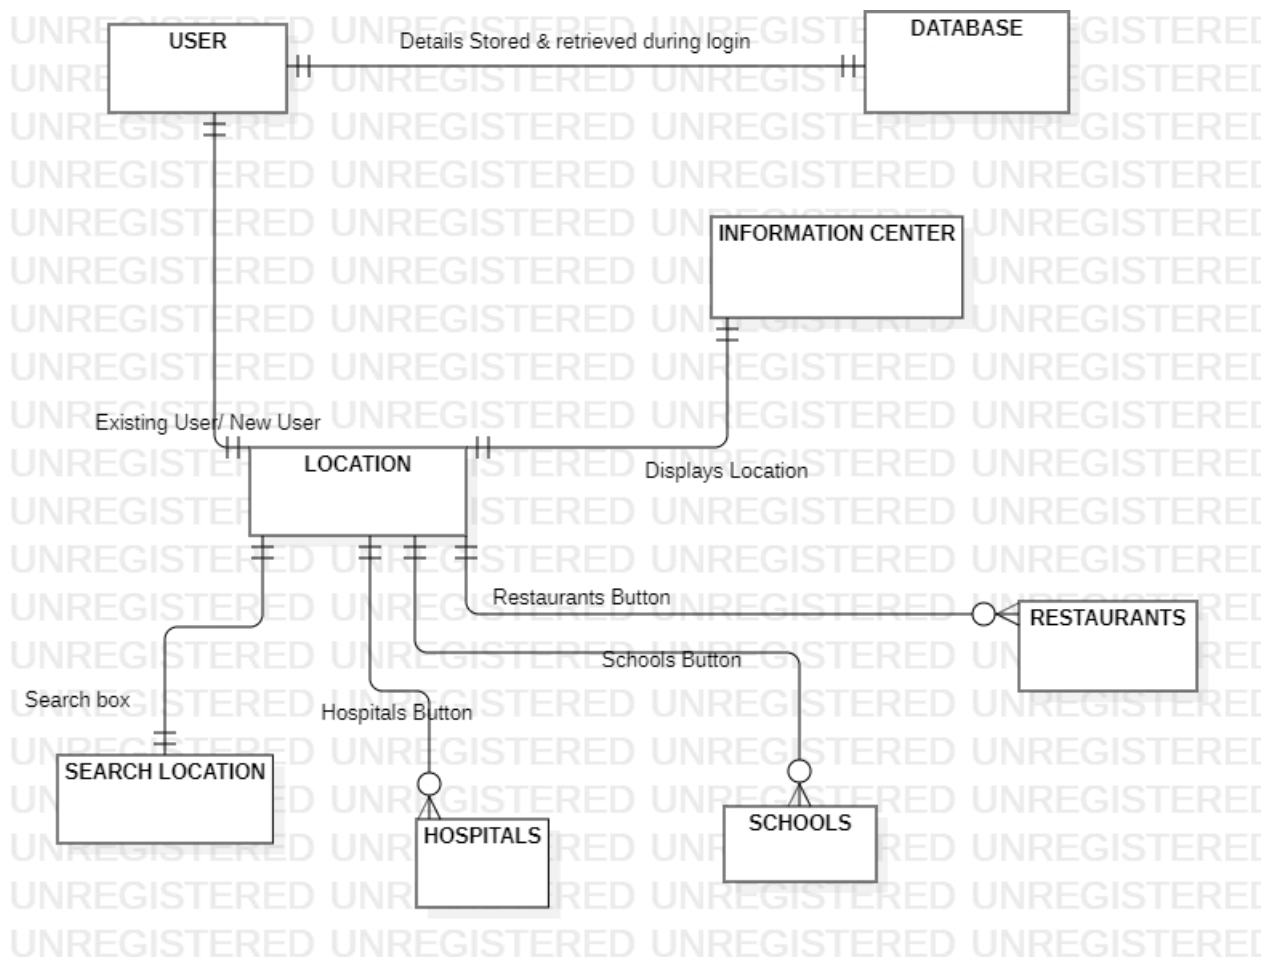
USER

Details Stored & retrieved during login

DATABASE

INFORMATION CENTER

Existing User/ New User

LOCATION

Displays Location

Restaurants Button

RESTAURANTS

Schools Button

Search box

Hospitals Button

SEARCH LOCATION

HOSPITALS

SCHOOLS

UNREGISTERED UNREGISTERED UNREGISTERED UNREGISTERED